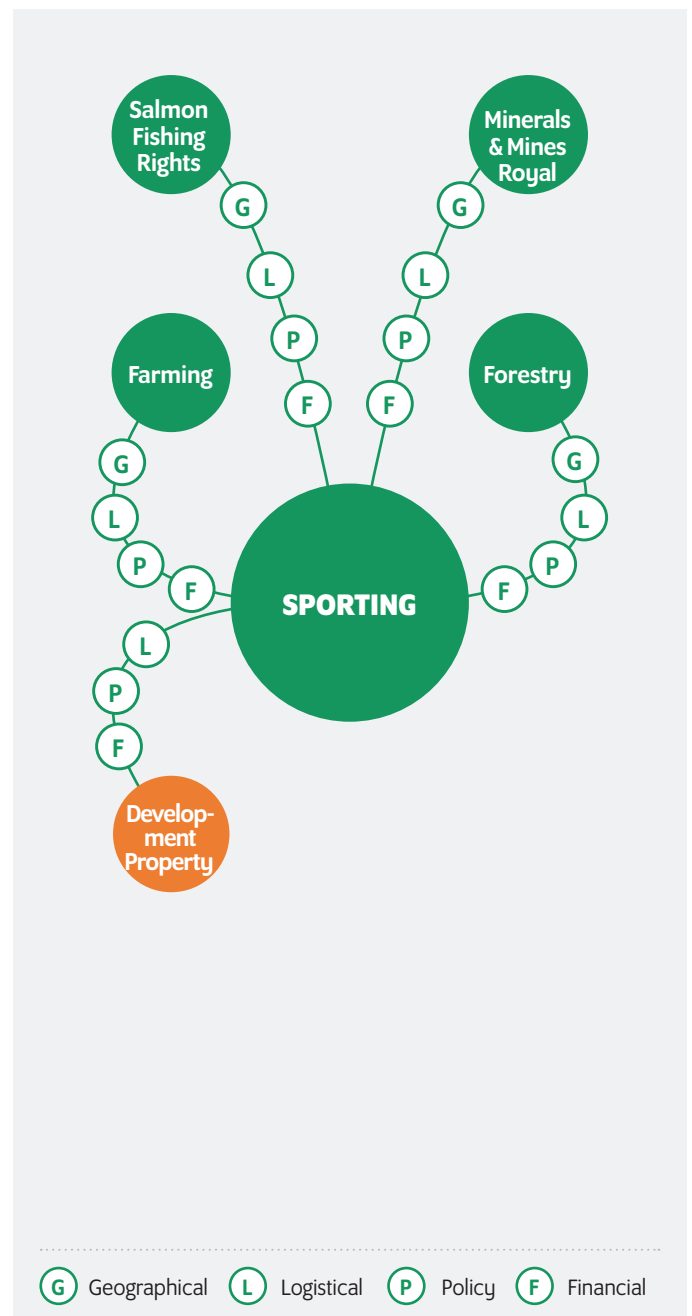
Salmon Fishing Rights

G

L

P

F

Minerals & Mines Royal

G

L

P

F

Farming

G

L

P

F

Forestry

G

L

P

F

SPORTING

L

P

F

Development Property

G Geographical L Logistical P Policy F Financial